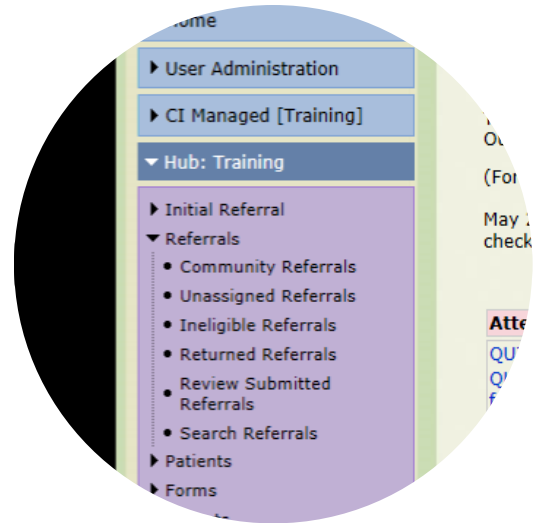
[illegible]ome

User Administration

CI Managed [Training]

Hub: Training

Initial Referral

Referrals

Community Referrals

Unassigned Referrals

Ineligible Referrals

Returned Referrals

Review Submitted Referrals

Search Referrals

Patients

Forms

Ou

(For

May 2
check

Atte

QU

QU
f